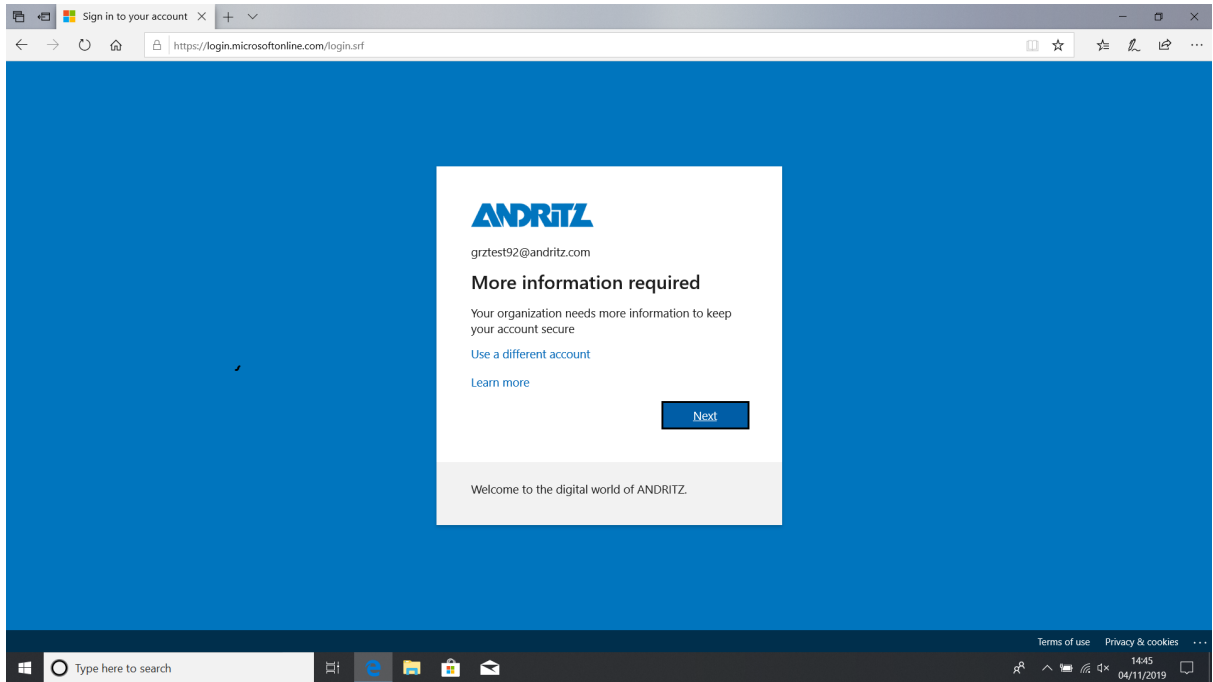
Sign in to your account

https://login.microsoftonline.com/login.srf

ANDRITZ

grztest92@andritz.com

More information required

Your organization needs more information to keep your account secure

Use a different account

Learn more

Next

Welcome to the digital world of ANDRITZ.

Terms of use   Privacy & cookies   ···

Type here to search

14:45
04/11/2019